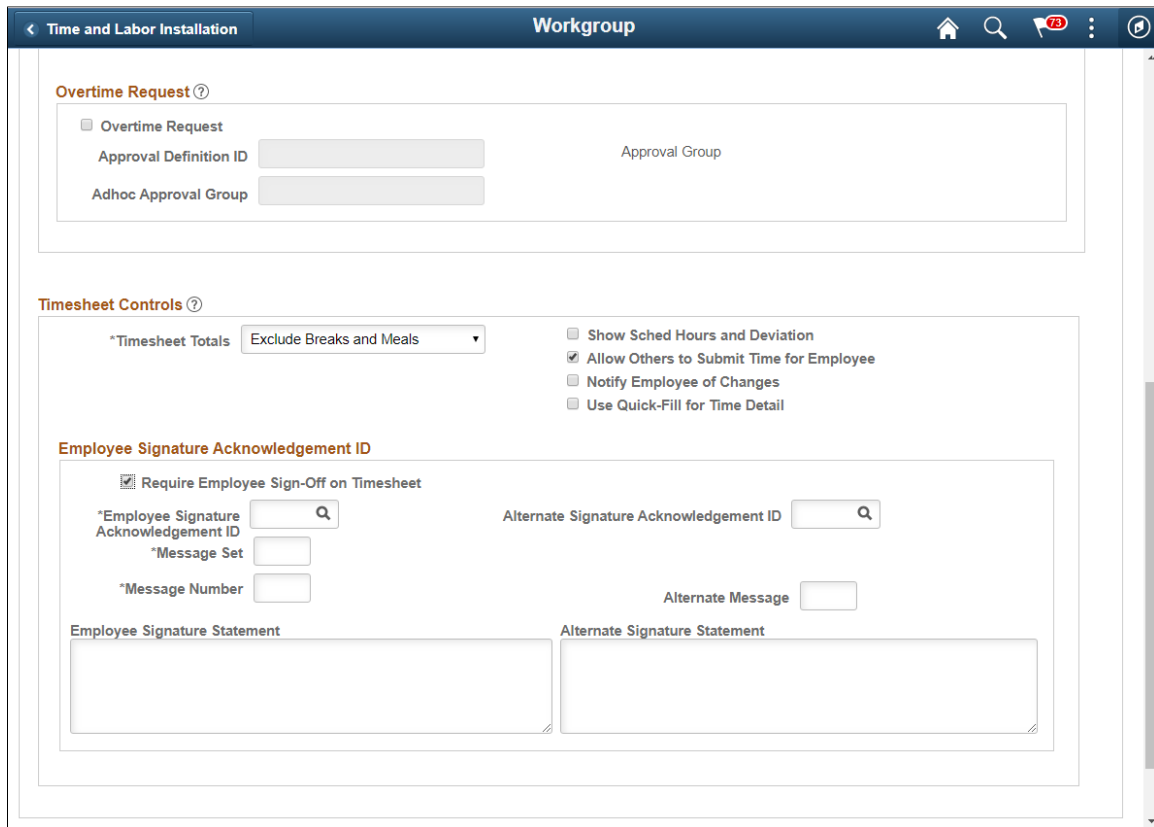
Time and Labor Installation

Workgroup

73

Overtime Request

Overtime Request

Approval Definition ID

Approval Group

Adhoc Approval Group

Timesheet Controls

*Timesheet Totals

Exclude Breaks and Meals

Show Sched Hours and Deviation

Allow Others to Submit Time for Employee

Notify Employee of Changes

Use Quick-Fill for Time Detail

Employee Signature Acknowledgement ID

Require Employee Sign-Off on Timesheet

*Employee Signature Acknowledgement ID

Alternate Signature Acknowledgement ID

*Message Set

*Message Number

Alternate Message

Employee Signature Statement

Alternate Signature Statement